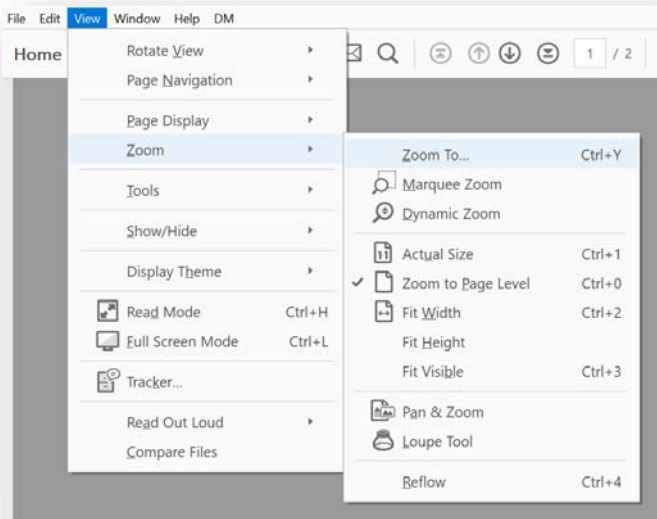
File Edit View Window Help DM

Home

1 / 2

Rotate View
Page Navigation
Page Display
Zoom
Tools
Show/Hide
Display Theme
Read Mode Ctrl+H
Full Screen Mode Ctrl+L
Tracker...
Read Out Loud
Compare Files

Zoom To... Ctrl+Y
Marquee Zoom
Dynamic Zoom
Actual Size Ctrl+1
Zoom to Page Level Ctrl+0
Fit Width Ctrl+2
Fit Height
Fit Visible Ctrl+3
Pan & Zoom
Loupe Tool
Reflow Ctrl+4